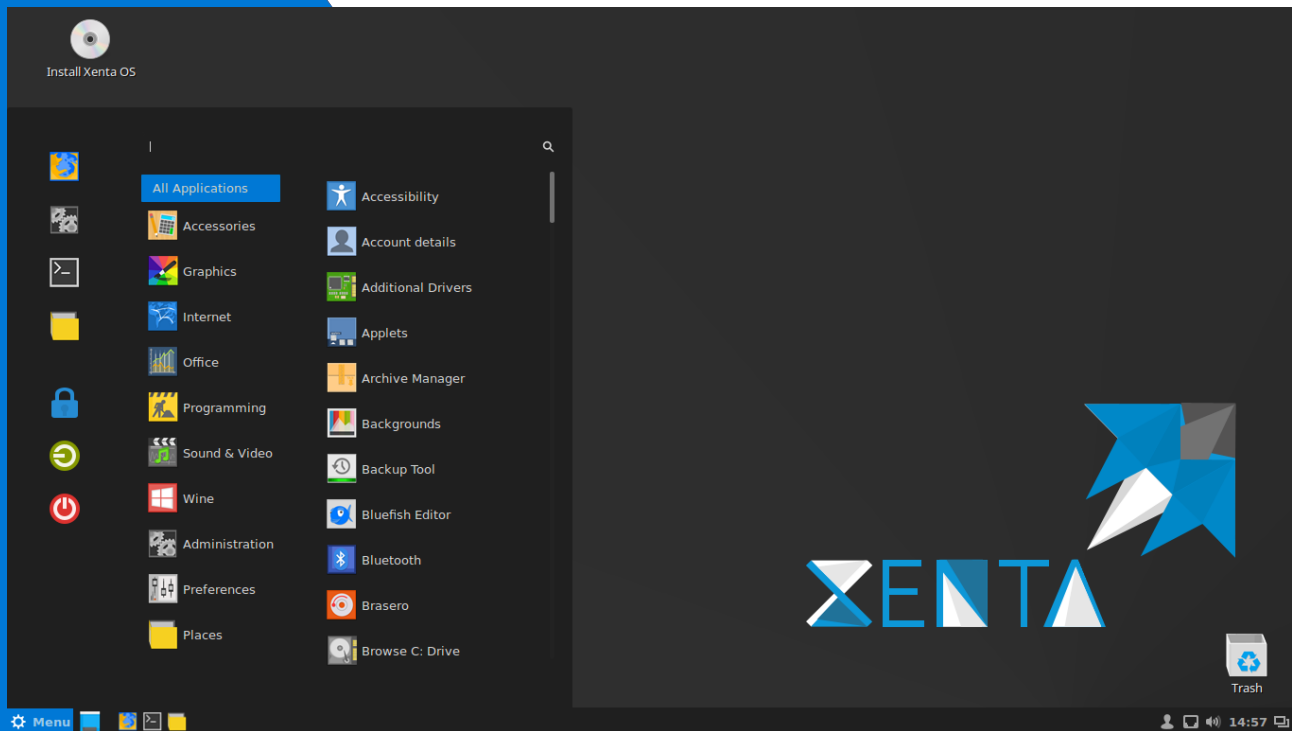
Install Xenta OS

All Applications
Accessories
Graphics
Internet
Office
Programming
Sound & Video
Wine
Administration
Preferences
Places

Accessibility
Account details
Additional Drivers
Applets
Archive Manager
Backgrounds
Backup Tool
Bluefish Editor
Bluetooth
Brasero
Browse C: Drive

XENTA

Trash

Menu

14:57